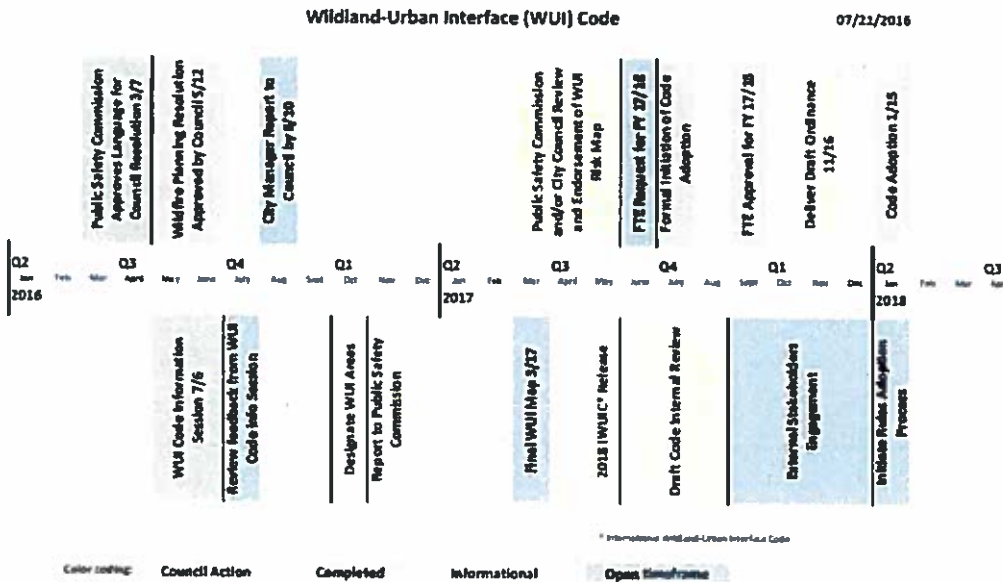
Wildland-Urban Interface (WUI) Code

07/21/2016

Public Safety Commission Approves Language for Council Resolution 3/7

Wildfire Planning Resolution Approved by Council 5/12

City Manager Report to Council by 8/20

Public Safety Commission and/or City Council Review and Endorsement of WUI Risk Map

FTE Request for FY 17/18

Formal Initiation of Code Adoption

FTE Approval for FY 17/18

Deliver Draft Ordinance 11/16

Code Adoption 1/15

Q2 Jan 2016 Feb Mar Q3 April May June Q4 July Aug Sept Q1 Oct Nov Dec Q2 Jan 2017 Feb Mar Q3 April May June Q4 July Aug Sept Q1 Oct Nov Dec Q2 Jan 2018 Feb Mar Q3 Apr

WUI Code Information Session 7/6

Review feedback from WUI Code Info Session

Designate WUI Areas

Report to Public Safety Commission

Final WUI Map 3/17

2018 IWUIC* Release

Draft Code Internal Review

External Stakeholders Engagement

Initiate Rules Adoption Process

* International Wildland-Urban Interface Code

Color coding: Council Action Completed Informational Open timeframe